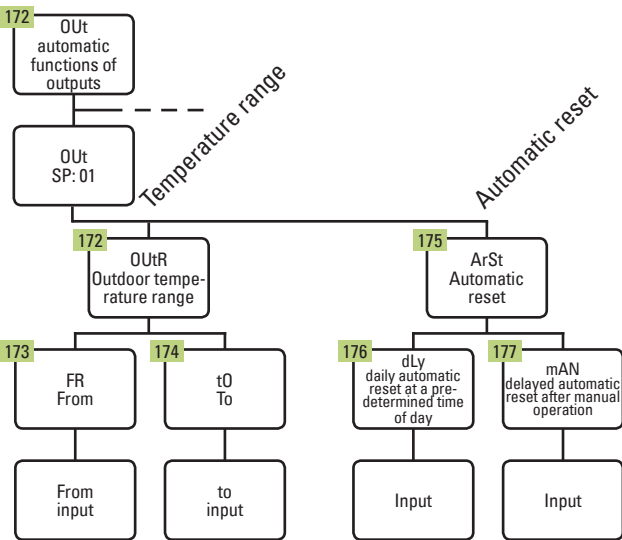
172
OUt
automatic functions of outputs

OUt
SP: 01

Temperature range

Automatic reset

172
OUtR
Outdoor temperature range

175
ArSt
Automatic reset

173
FR
From

174
tO
To

176
dLy
daily automatic reset at a predetermined time of day

177
mAN
delayed automatic reset after manual operation

From input

to input

Input

Input